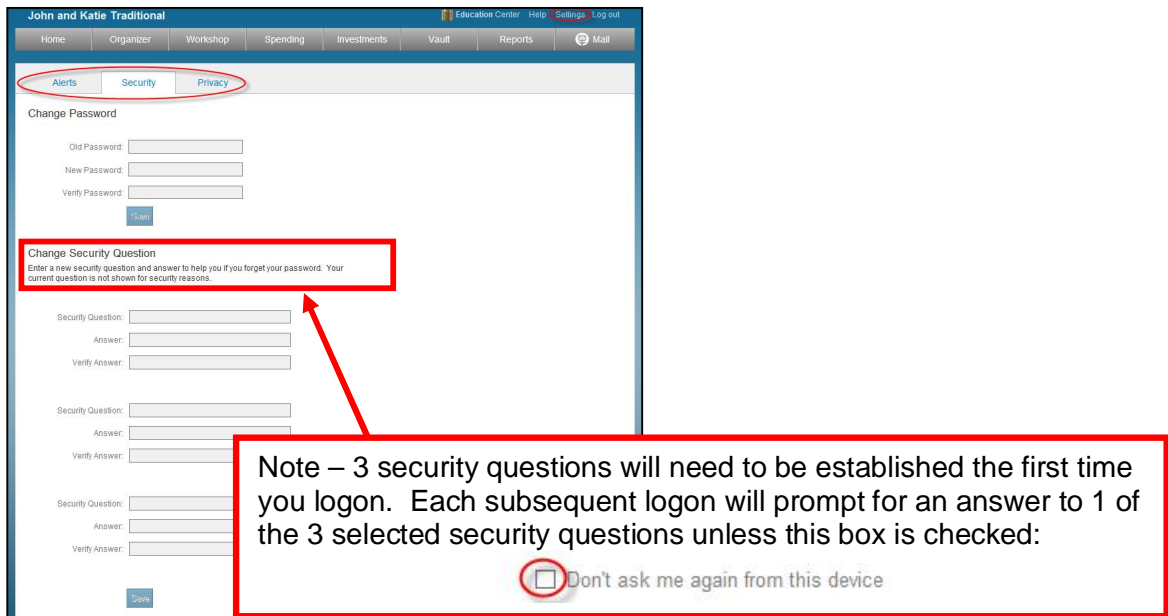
John and Katie Traditional

Education Center Help Settings Log out

Home Organizer Workshop Spending Investments Vault Reports Mail

Alerts Security Privacy

Change Password

Old Password:

New Password:

Verify Password:

Save

Change Security Question

Enter a new security question and answer to help you if you forget your password. Your current question is not shown for security reasons.

Security Question:

Answer:

Verify Answer:

Security Question:

Answer:

Verify Answer:

Security Question:

Answer:

Verify Answer:

Save

Note – 3 security questions will need to be established the first time you logon. Each subsequent logon will prompt for an answer to 1 of the 3 selected security questions unless this box is checked:

Don't ask me again from this device